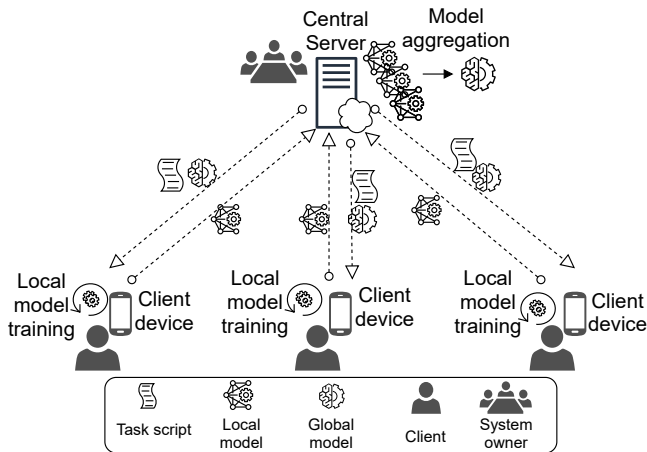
Central Server

Model aggregation

Local model training

Client device

Local model training

Client device

Local model training

Client device

Task script

Local model

Global model

Client

System owner